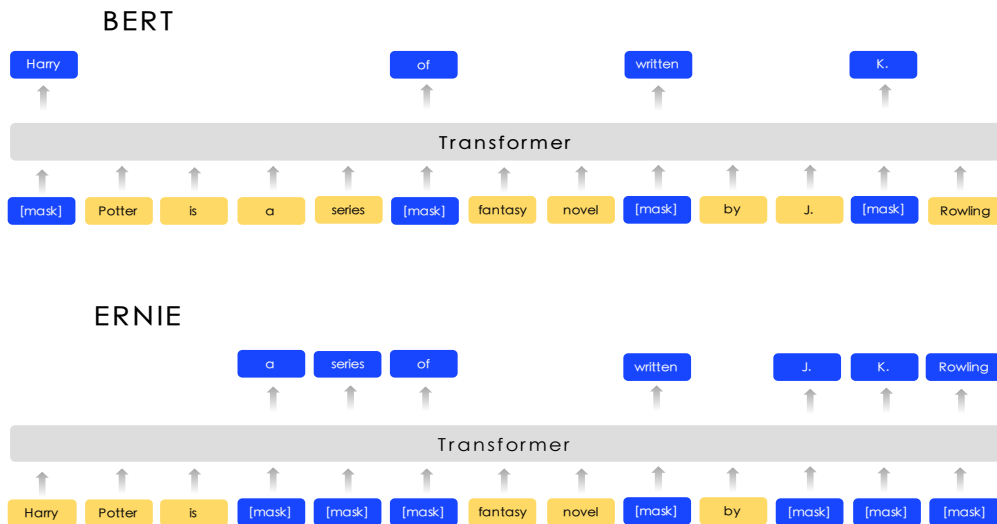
BERT

Harry of written K.

Transformer

[mask] Potter is a series [mask] fantasy novel [mask] by J. [mask] Rowling

ERNIE

a series of written J. K. Rowling

Transformer

Harry Potter is [mask] [mask] [mask] fantasy novel [mask] by [mask] [mask] [mask]